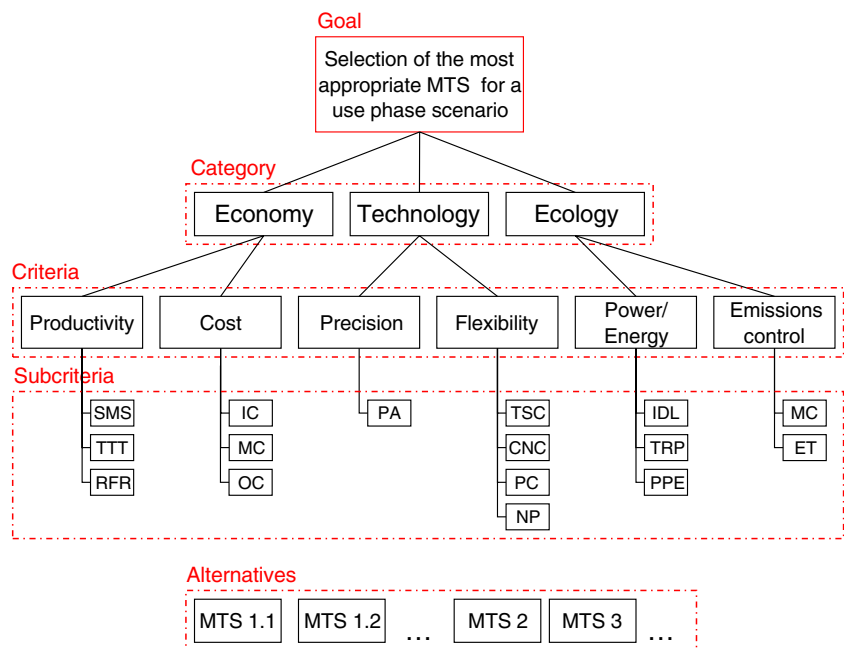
Goal

Selection of the most appropriate MTS for a use phase scenario

Category

Economy
Technology
Ecology

Criteria

Productivity
Cost
Precision
Flexibility
Power/ Energy
Emissions control

Subcriteria

SMS
TTT
RFR
IC
MC
OC
PA
TSC
CNC
PC
NP
IDL
TRP
PPE
MC
ET

Alternatives

MTS 1.1
MTS 1.2
...
MTS 2
MTS 3
...